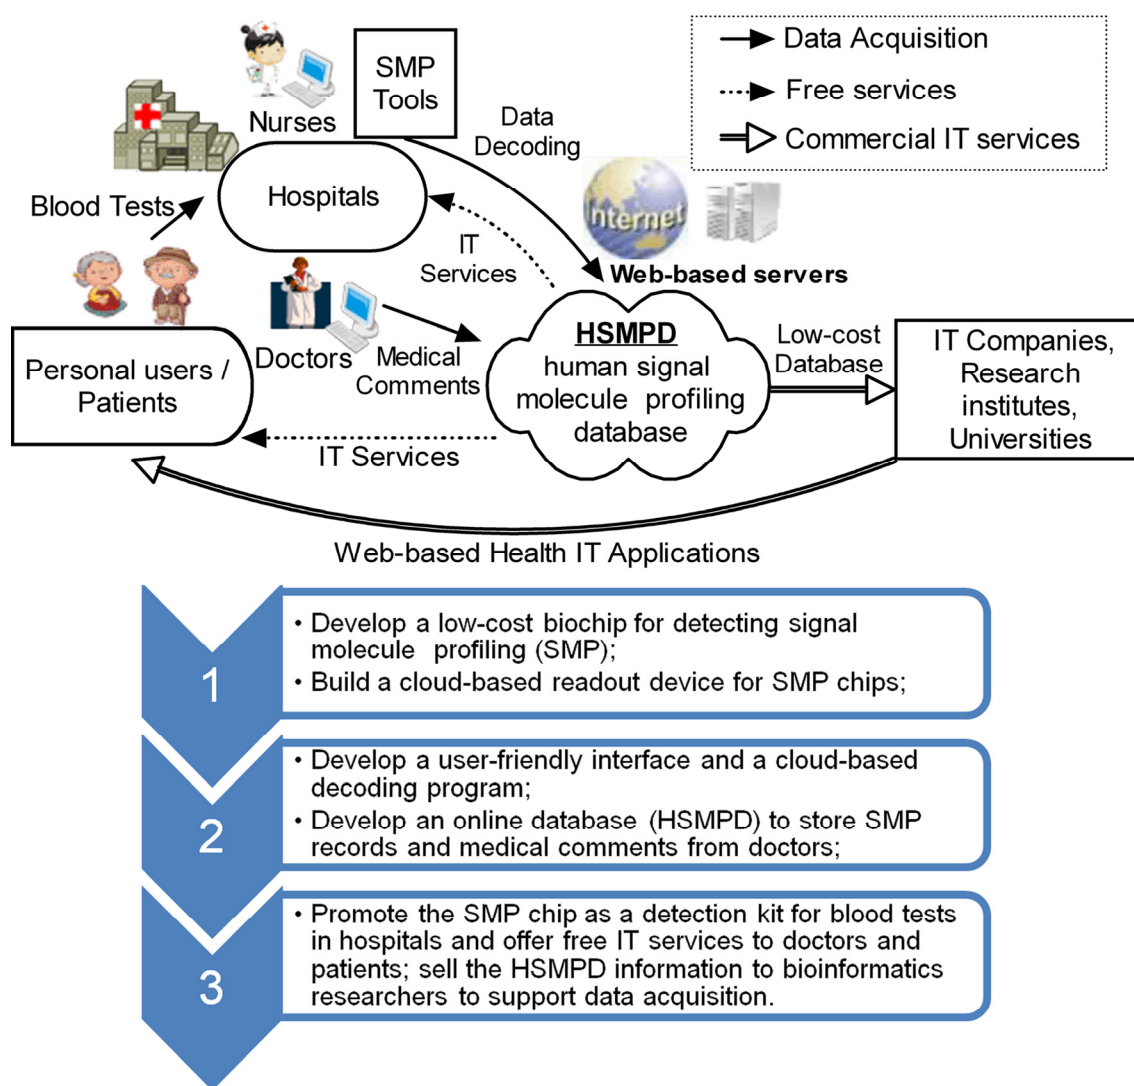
Data Acquisition
Free services
Commercial IT services

SMP Tools

Nurses

Data Decoding

Hospitals

Blood Tests

IT Services

Internet

Web-based servers

Doctors

Medical Comments

HSMPD
human signal molecule profiling database

Low-cost Database

IT Companies, Research institutes, Universities

Personal users / Patients

IT Services

Web-based Health IT Applications

1
• Develop a low-cost biochip for detecting signal molecule profiling (SMP);
• Build a cloud-based readout device for SMP chips;

2
• Develop a user-friendly interface and a cloud-based decoding program;
• Develop an online database (HSMPD) to store SMP records and medical comments from doctors;

3
• Promote the SMP chip as a detection kit for blood tests in hospitals and offer free IT services to doctors and patients; sell the HSMPD information to bioinformatics researchers to support data acquisition.